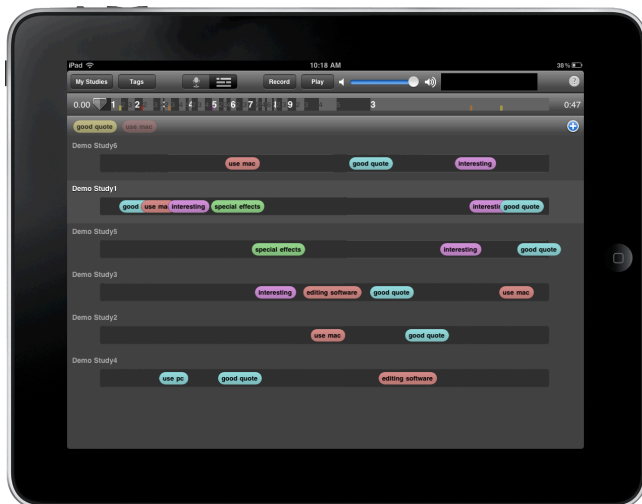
iPad
10:18 AM
38%

My Studies
Tags
Record
Play

0.00 1 2 4 5 6 7 9 3
0:47

good quote
use mac

Demo Study6
use mac
good quote
interesting

Demo Study1
good
use ma
interesting
special effects
interestin
good quote

Demo Study5
special effects
interesting
good quote

Demo Study3
interesting
editing software
good quote
use mac

Demo Study2
use mac
good quote

Demo Study4
use pc
good quote
editing software